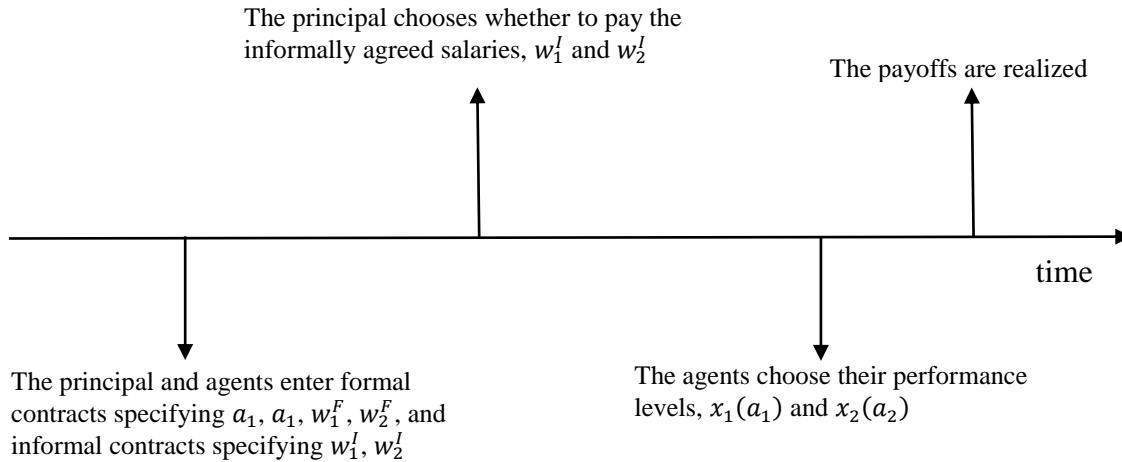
The principal chooses whether to pay the informally agreed salaries, $w_1^I$ and $w_2^I$

The payoffs are realized

time

The principal and agents enter formal contracts specifying $a_1$, $a_1$, $w_1^F$, $w_2^F$, and informal contracts specifying $w_1^I$, $w_2^I$

The agents choose their performance levels, $x_1(a_1)$ and $x_2(a_2)$